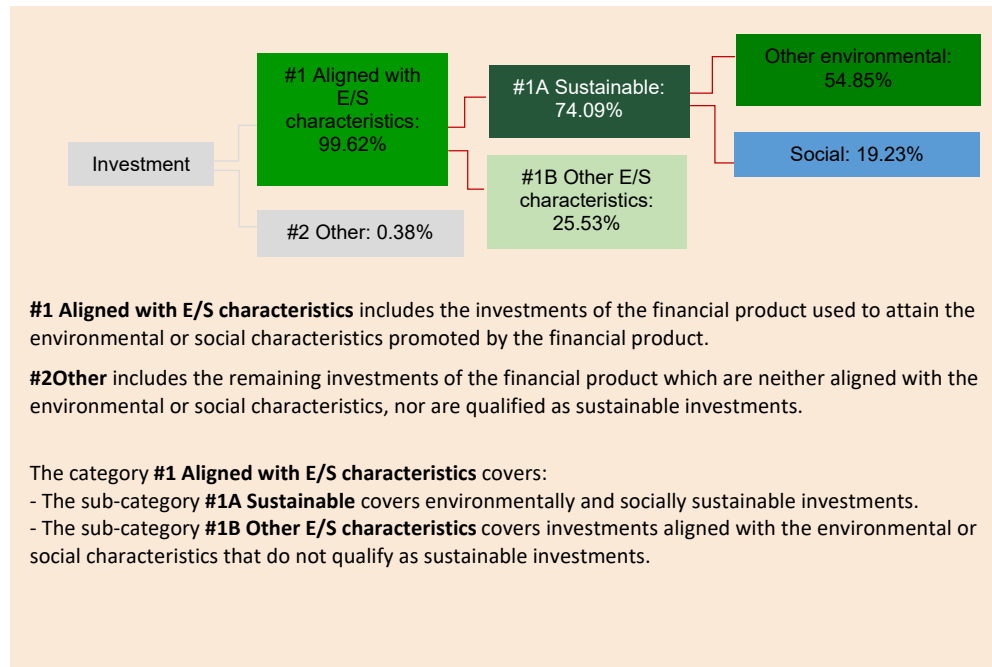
Investment

#1 Aligned with E/S characteristics: 99.62%

#2 Other: 0.38%

#1A Sustainable: 74.09%

#1B Other E/S characteristics: 25.53%

Other environmental: 54.85%

Social: 19.23%

**#1 Aligned with E/S characteristics** includes the investments of the financial product used to attain the environmental or social characteristics promoted by the financial product.

**#2Other** includes the remaining investments of the financial product which are neither aligned with the environmental or social characteristics, nor are qualified as sustainable investments.

The category **#1 Aligned with E/S characteristics** covers:
- The sub-category **#1A Sustainable** covers environmentally and socially sustainable investments.
- The sub-category **#1B Other E/S characteristics** covers investments aligned with the environmental or social characteristics that do not qualify as sustainable investments.